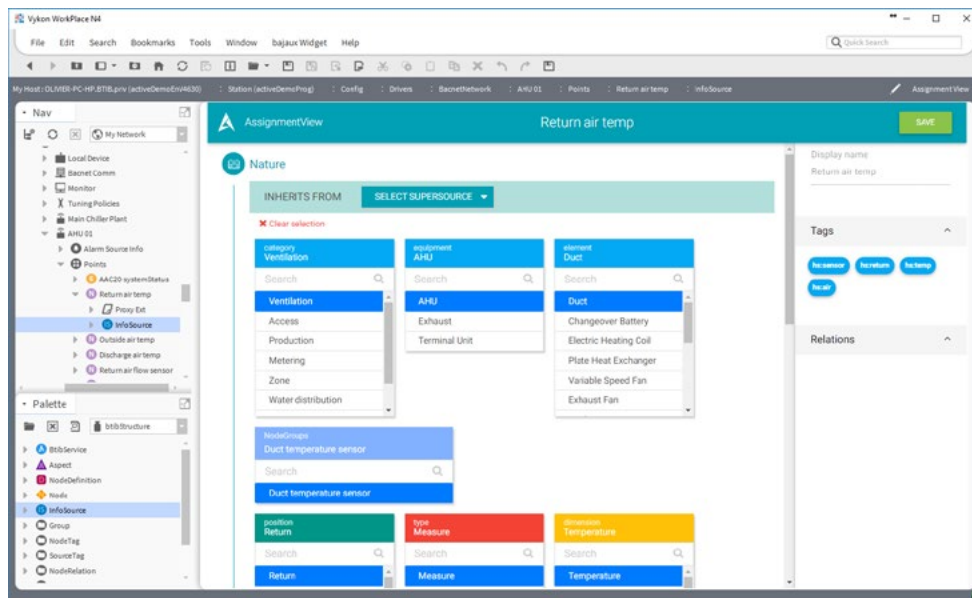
Vykon WorkPlace N4

File Edit Search Bookmarks Tools Window bajaux Widget Help

Quick Search

My Host : OLIVIER-PC-HP.BTIB.priv (activeDemoEnv4630) : Station (activeDemoProg) : Config : Drivers : BacnetNetwork : AHU 01 : Points : Return air temp : InfoSource

AssignmentView

Nav

My Network

Local Device
Bacnet Comm
Monitor
Tuning Policies
Main Chiller Plant
AHU 01
Alarm Source Info
Points
AAC20 systemStatus
Return air temp
Proxy Ext
InfoSource
Outside air temp
Discharge air temp
Return air flow sensor

Palette

btibStructure

BtibService
Aspect
NodeDefinition
Node
InfoSource
Group
NodeTag
SourceTag
NodeRelation

AssignmentView

Return air temp

SAVE

Nature

INHERITS FROM

SELECT SUPERSOURCE

Clear selection

category
Ventilation
Search
Ventilation
Access
Production
Metering
Zone
Water distribution

equipment
AHU
Search
AHU
Exhaust
Terminal Unit

element
Duct
Search
Duct
Changeover Battery
Electric Heating Coil
Plate Heat Exchanger
Variable Speed Fan
Exhaust Fan

NodeGroups
Duct temperature sensor
Search
Duct temperature sensor

position
Return
Search
Return

type
Measure
Search
Measure

dimension
Temperature
Search
Temperature

Display name
Return air temp

Tags

hs:sensor
hs:return
hs:temp
hs:air

Relations